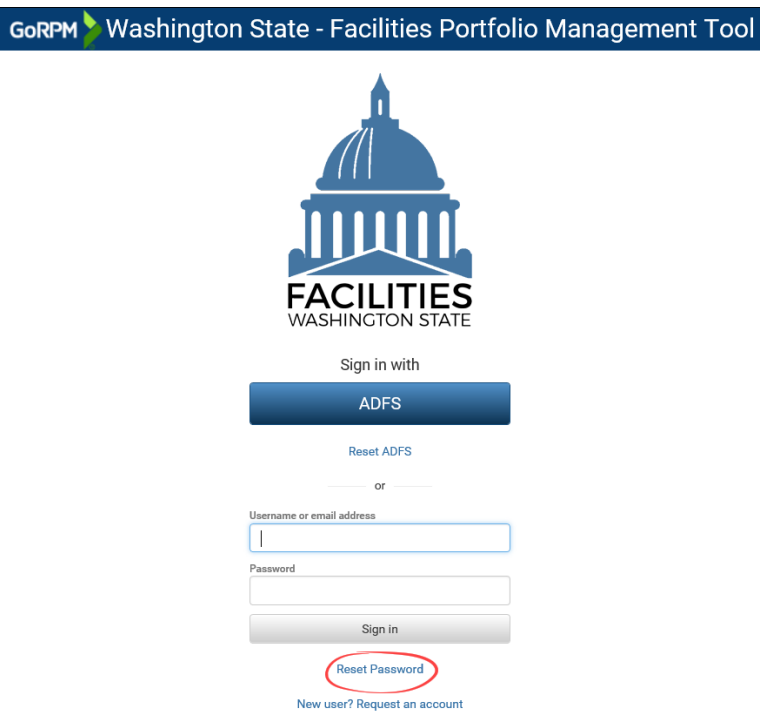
GoRPM Washington State - Facilities Portfolio Management Tool

FACILITIES
WASHINGTON STATE

Sign in with

ADFS

Reset ADFS

or

Username or email address

Password

Sign in

Reset Password

New user? Request an account